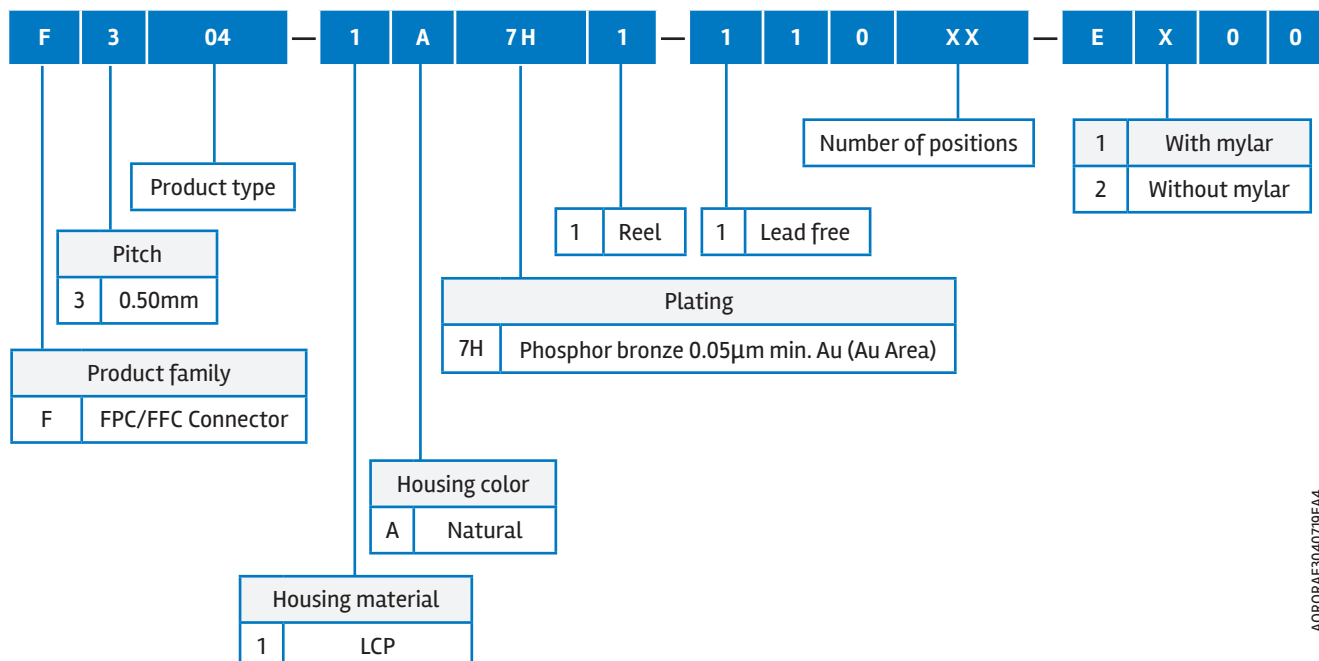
F 3 04 — 1 A 7H 1 — 1 1 0 XX — E X 0 0

Number of positions

| 1 | With mylar |
|---|---|
| 2 | Without mylar |

Product type

| 1 | Reel |
|---|---|

| 1 | Lead free |
|---|---|

| Pitch | |
|---|---|
| 3 | 0.50mm |

| Plating | |
|---|---|
| 7H | Phosphor bronze 0.05μm min. Au (Au Area) |

| Product family | |
|---|---|
| F | FPC/FFC Connector |

| Housing color | |
|---|---|
| A | Natural |

| Housing material | |
|---|---|
| 1 | LCP |

AOBOBAF304079EA4